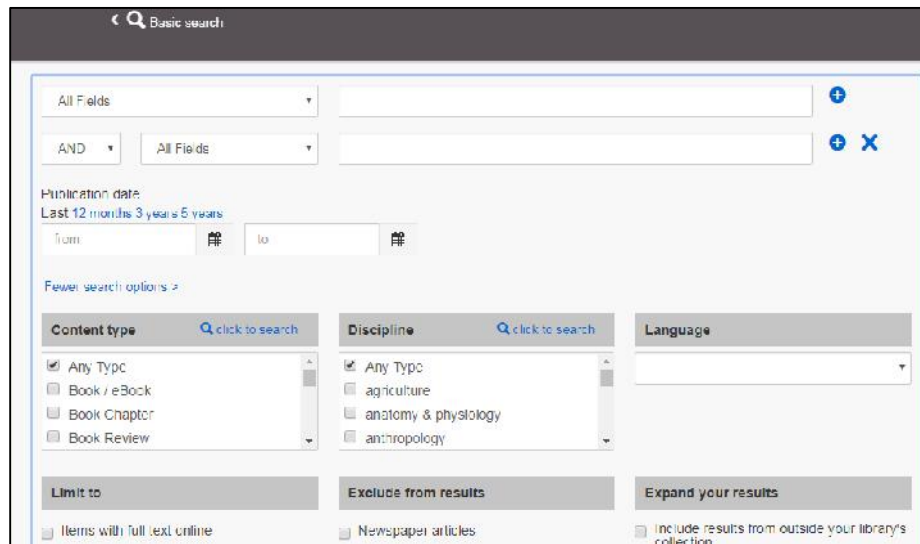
‹ Basic search

All Fields

AND All Fields

Publication date
Last 12 months 3 years 5 years

from to

Fewer search options »

Content type click to search
Any Type
Book / eBook
Book Chapter
Book Review

Discipline click to search
Any Type
agriculture
anatomy & physiology
anthropology

Language

Limit to
Items with full text online

Exclude from results
Newspaper articles

Expand your results
Include results from outside your library's collection